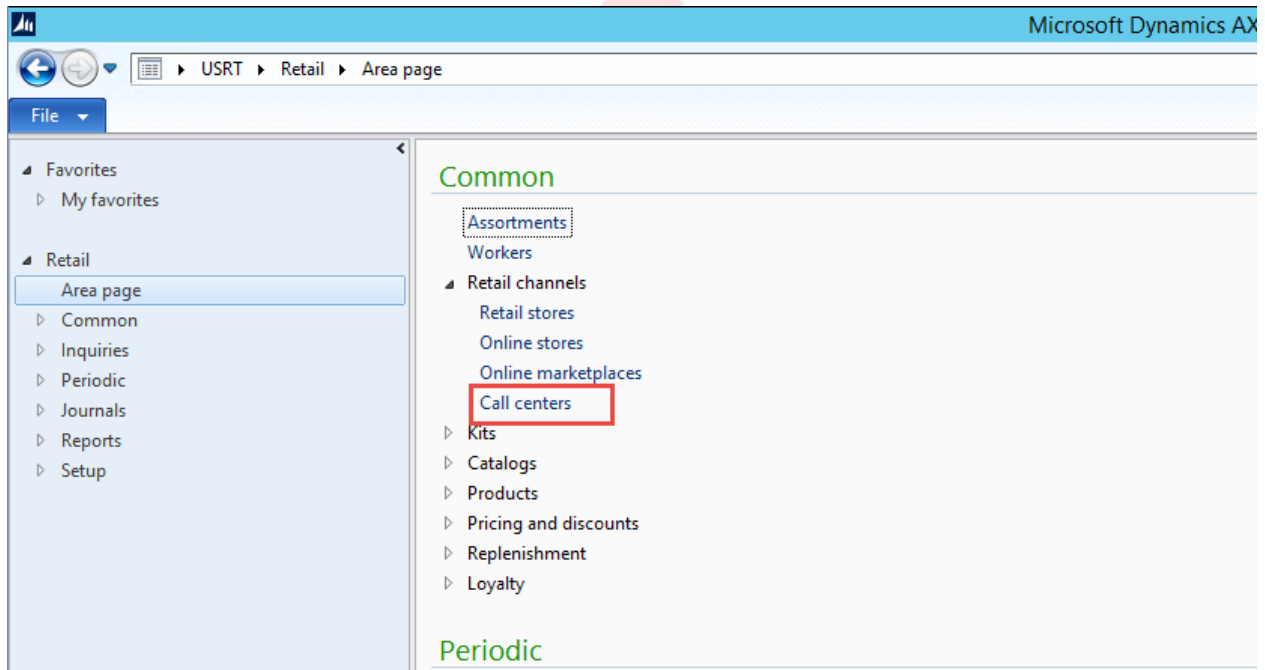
Microsoft Dynamics AX

USRT ▸ Retail ▸ Area page

File

Favorites
My favorites

Retail
Area page
Common
Inquiries
Periodic
Journals
Reports
Setup

Common

Assortments
Workers
Retail channels
Retail stores
Online stores
Online marketplaces
Call centers
Kits
Catalogs
Products
Pricing and discounts
Replenishment
Loyalty

Periodic